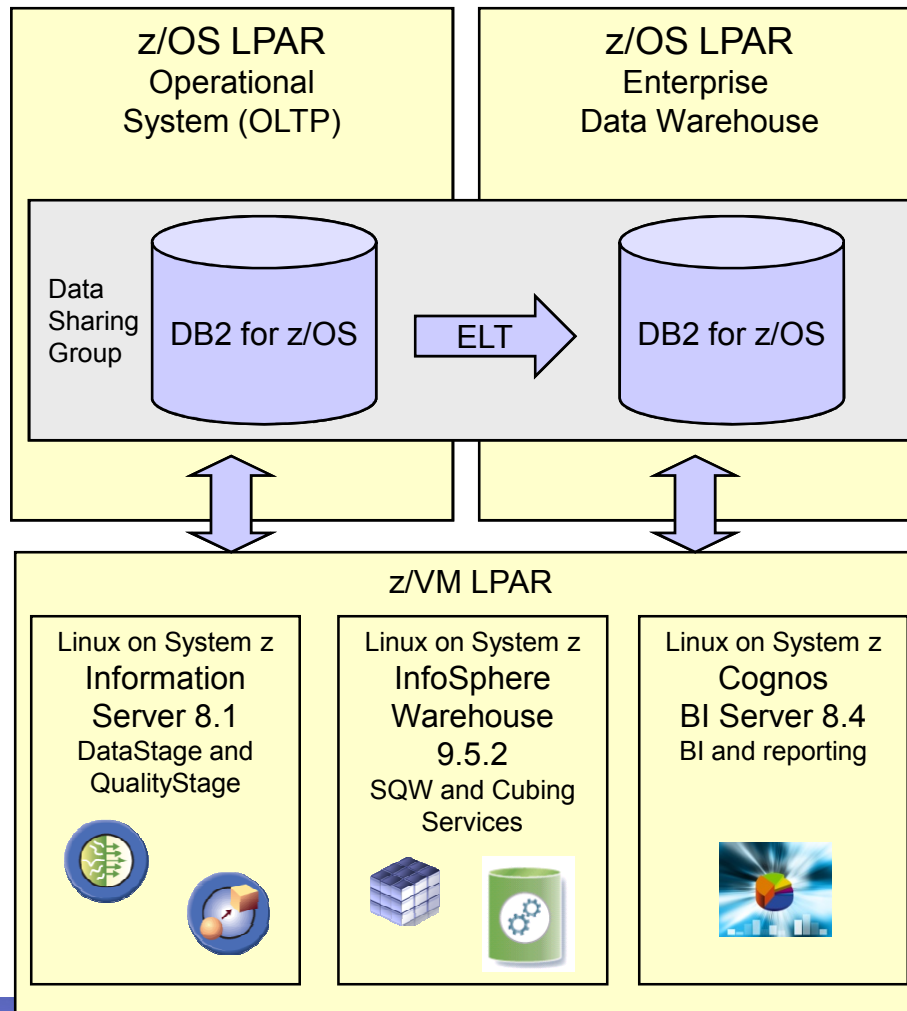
z/OS LPAR
Operational
System (OLTP)

z/OS LPAR
Enterprise
Data Warehouse

Data
Sharing
Group

DB2 for z/OS

ELT

DB2 for z/OS

z/VM LPAR

Linux on System z
Information
Server 8.1
DataStage and
QualityStage

Linux on System z
InfoSphere
Warehouse
9.5.2
SQW and Cubing
Services

Linux on System z
Cognos
BI Server 8.4
BI and reporting